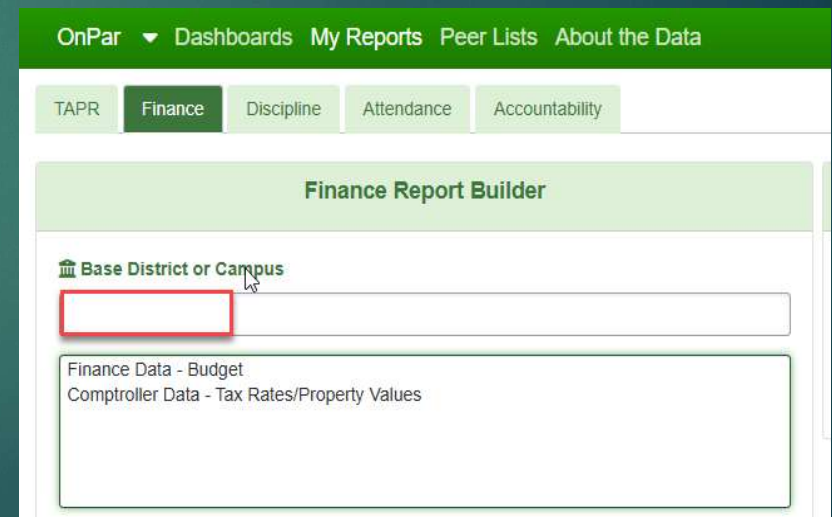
OnPar Dashboards My Reports Peer Lists About the Data

TAPR Finance Discipline Attendance Accountability

Finance Report Builder

Base District or Campus

Finance Data - Budget
Comptroller Data - Tax Rates/Property Values